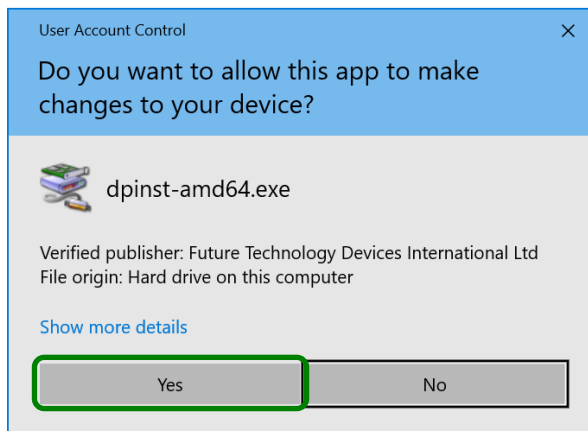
User Account Control

×

Do you want to allow this app to make changes to your device?

dpinst-amd64.exe

Verified publisher: Future Technology Devices International Ltd
File origin: Hard drive on this computer

Show more details

Yes

No